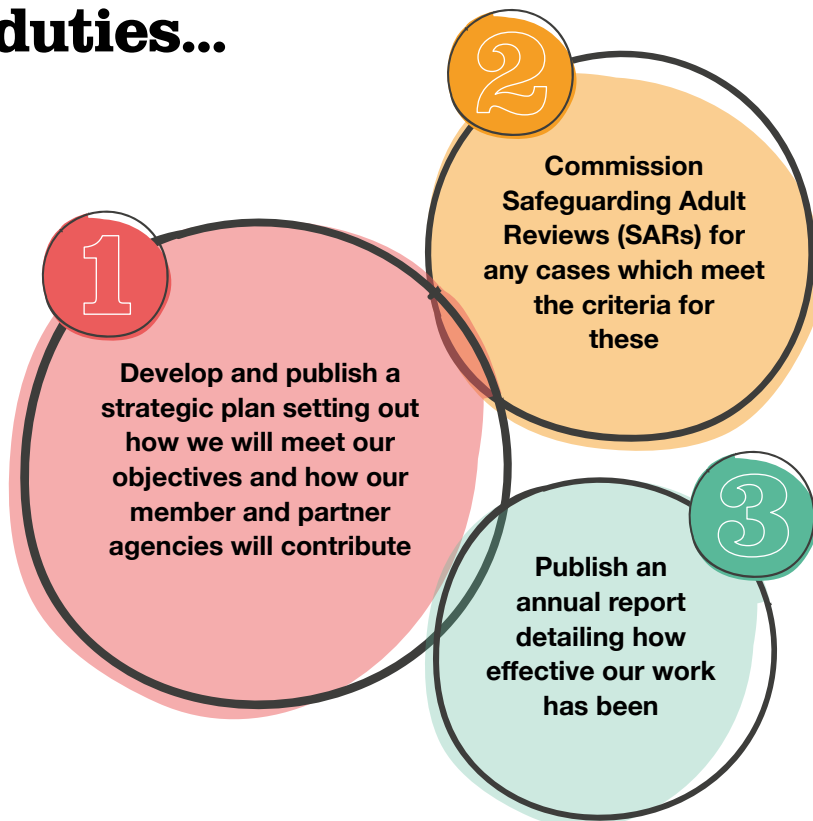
duties...

2

Commission Safeguarding Adult Reviews (SARs) for any cases which meet the criteria for these

1

Develop and publish a strategic plan setting out how we will meet our objectives and how our member and partner agencies will contribute

3

Publish an annual report detailing how effective our work has been